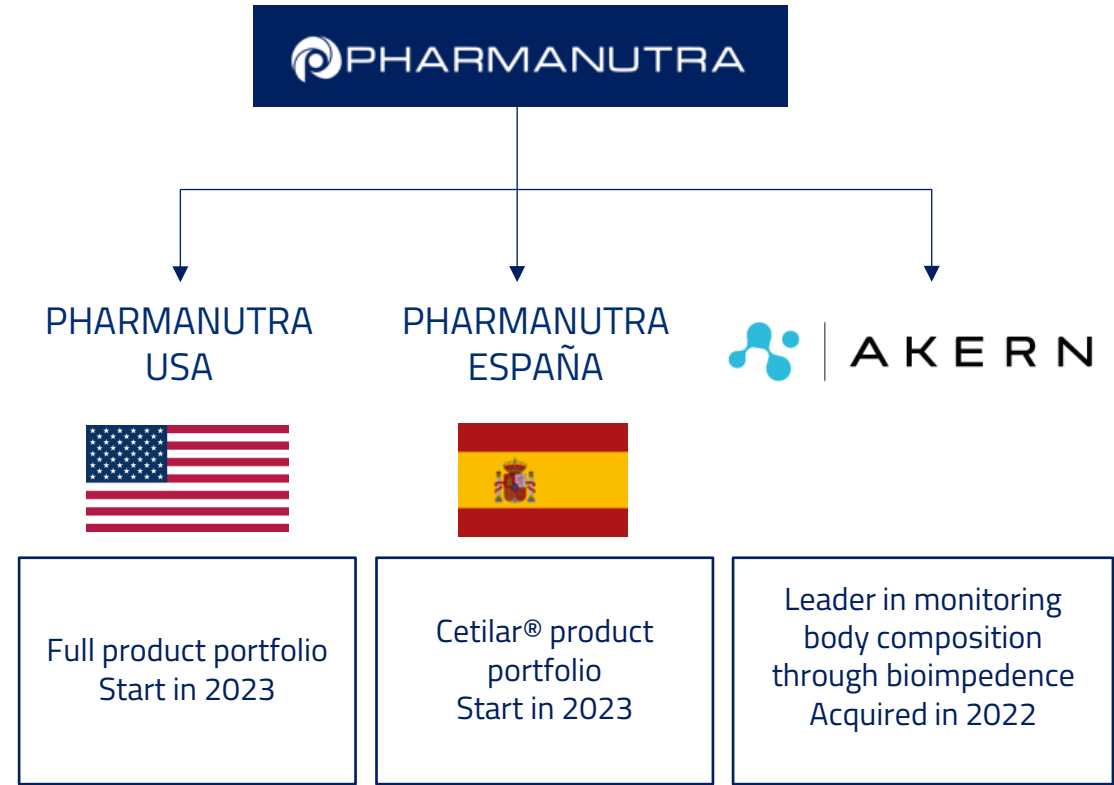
PHARMANUTRA

PHARMANUTRA USA

PHARMANUTRA ESPAÑA

AKERN

Full product portfolio
Start in 2023

Cetilar® product portfolio
Start in 2023

Leader in monitoring body composition through bioimpedence
Acquired in 2022